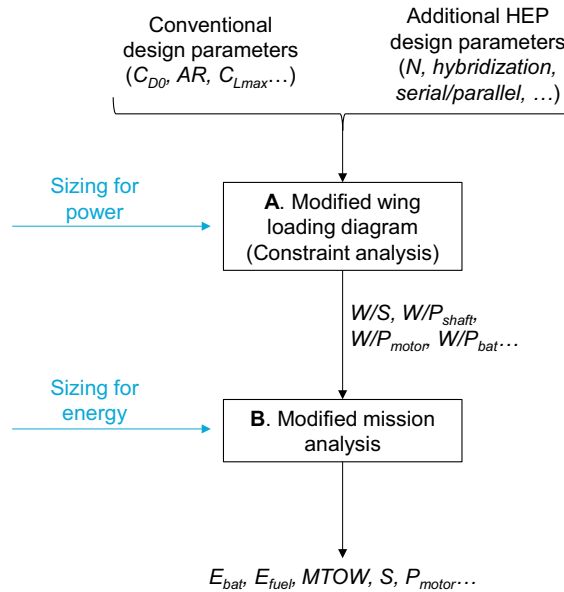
Conventional design parameters ($C_{D0}$, $AR$, $C_{Lmax}$…)

Additional HEP design parameters ($N$, hybridization, serial/parallel, …)

Sizing for power

**A**. Modified wing loading diagram (Constraint analysis)

$W/S$, $W/P_{shaft}$, $W/P_{motor}$, $W/P_{bat}$…

Sizing for energy

**B**. Modified mission analysis

$E_{bat}$, $E_{fuel}$, $MTOW$, $S$, $P_{motor}$…